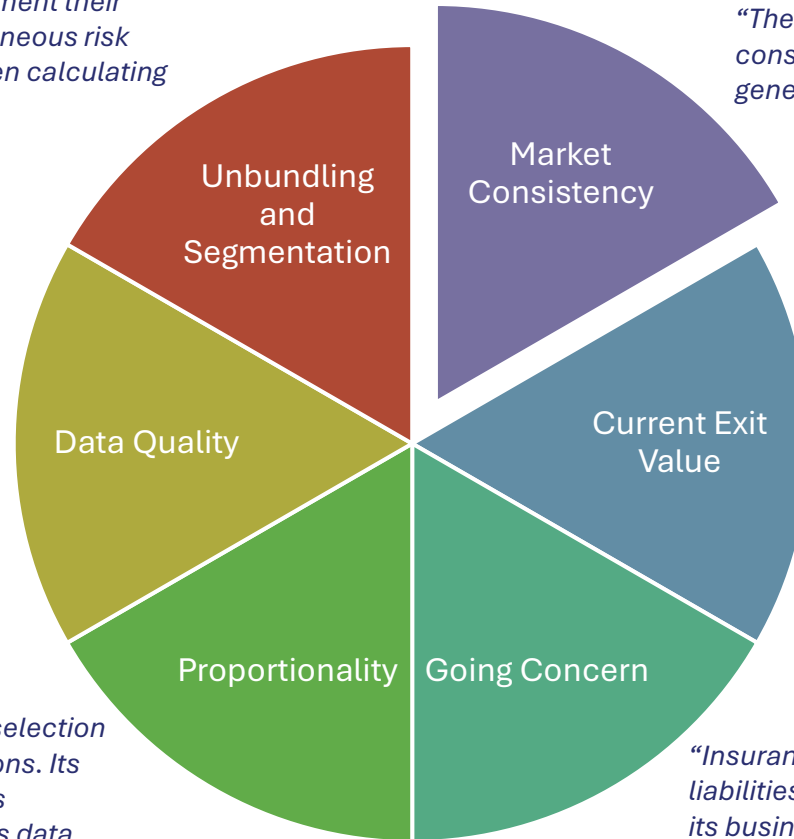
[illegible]ment their
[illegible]neous risk
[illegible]en calculating

"The
cons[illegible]
gene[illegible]

Unbundling and Segmentation

Market Consistency

Data Quality

Current Exit Value

Proportionality

Going Concern

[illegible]election
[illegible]ons. Its
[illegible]s
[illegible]s data

"Insuran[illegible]
liabilities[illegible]
its busin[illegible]